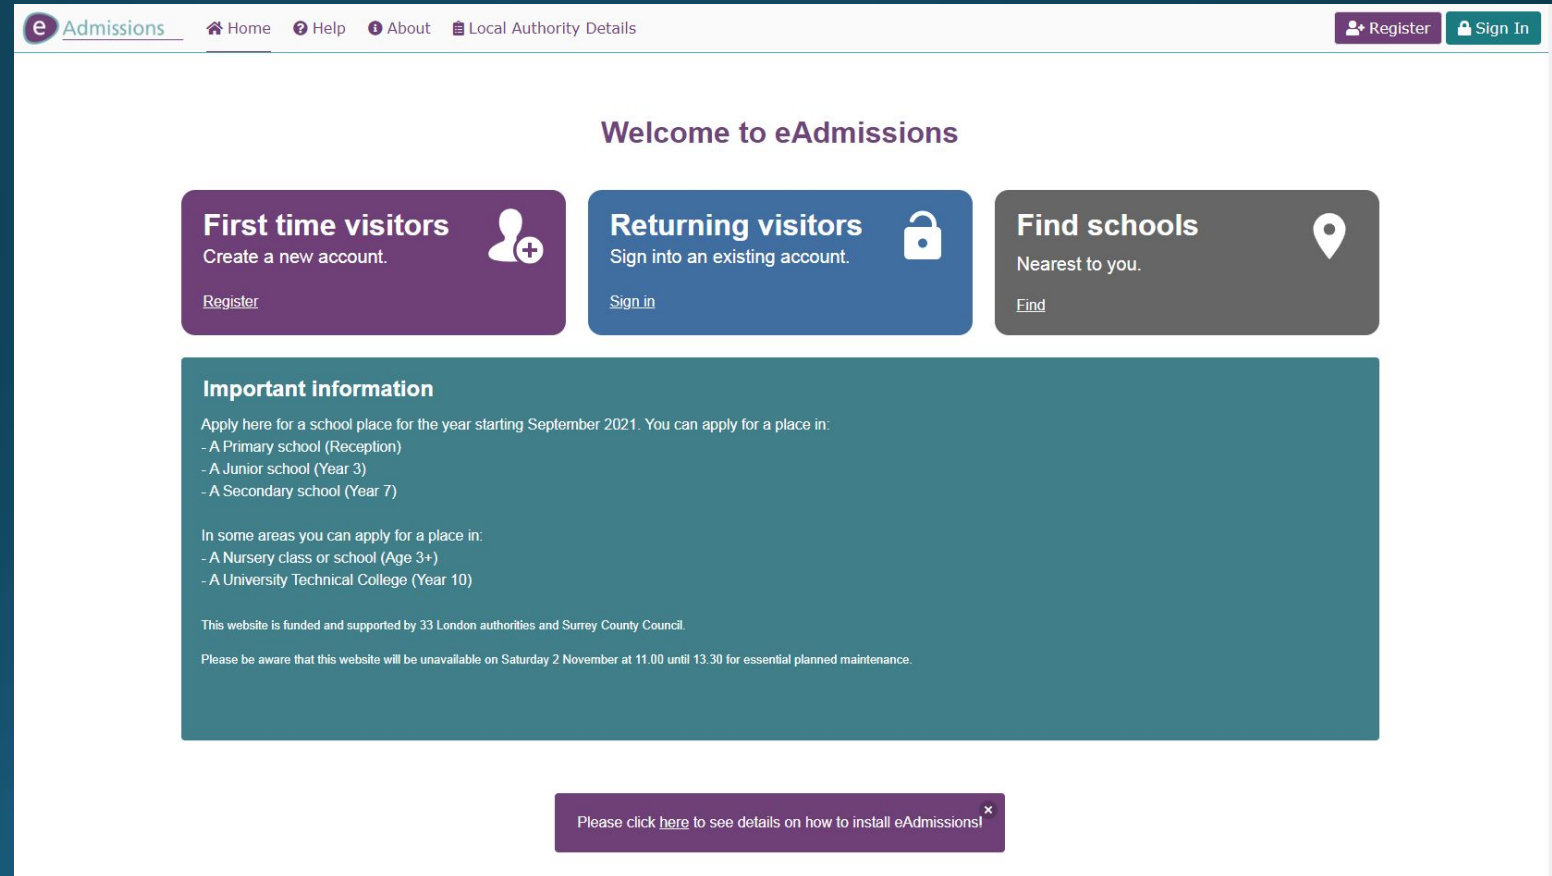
e Admissions Home Help About Local Authority Details Register Sign In

Welcome to eAdmissions

First time visitors
Create a new account.
Register

Returning visitors
Sign into an existing account.
Sign in

Find schools
Nearest to you.
Find

Important information

Apply here for a school place for the year starting September 2021. You can apply for a place in:
- A Primary school (Reception)
- A Junior school (Year 3)
- A Secondary school (Year 7)

In some areas you can apply for a place in:
- A Nursery class or school (Age 3+)
- A University Technical College (Year 10)

This website is funded and supported by 33 London authorities and Surrey County Council.

Please be aware that this website will be unavailable on Saturday 2 November at 11.00 until 13.30 for essential planned maintenance.

Please click here to see details on how to install eAdmissions!
×